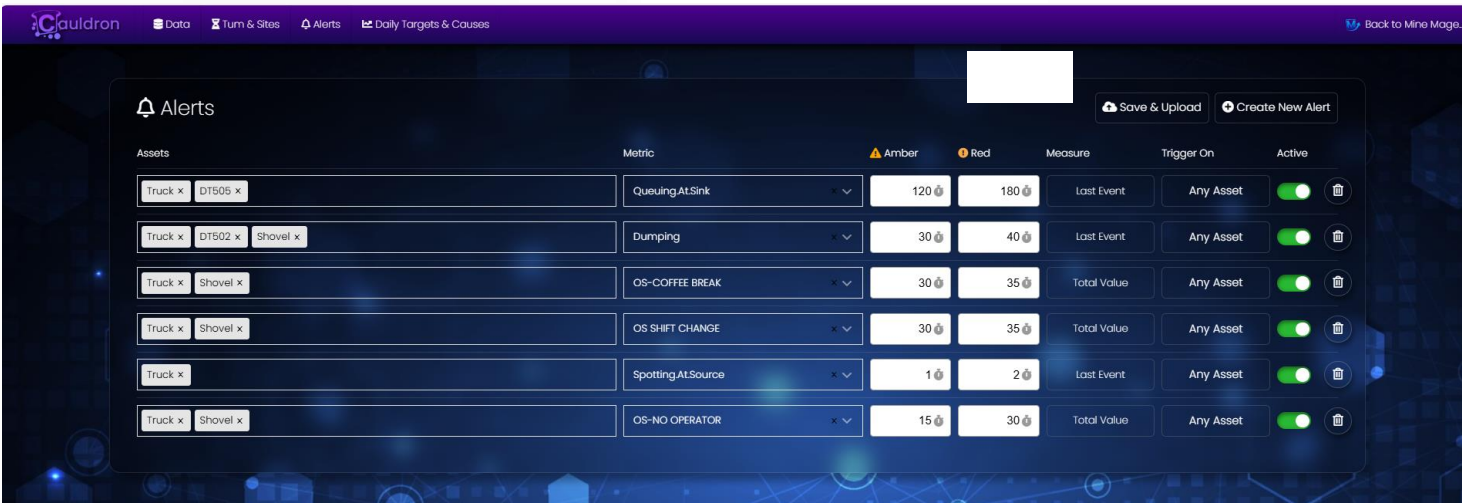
Cauldron Data Tum & Sites Alerts Daily Targets & Causes Back to Mine Mage.

Alerts

Save & Upload Create New Alert

| Assets | Metric | Amber | Red | Measure | Trigger On | Active |
|---|---|---|---|---|---|---|
| Truck × DT505 × | Queuing.At.Sink | 120 | 180 | Last Event | Any Asset | |
| Truck × DT502 × Shovel × | Dumping | 30 | 40 | Last Event | Any Asset | |
| Truck × Shovel × | OS-COFFEE BREAK | 30 | 35 | Total Value | Any Asset | |
| Truck × Shovel × | OS SHIFT CHANGE | 30 | 35 | Total Value | Any Asset | |
| Truck × | Spotting.At.Source | 1 | 2 | Last Event | Any Asset | |
| Truck × Shovel × | OS-NO OPERATOR | 15 | 30 | Total Value | Any Asset | |